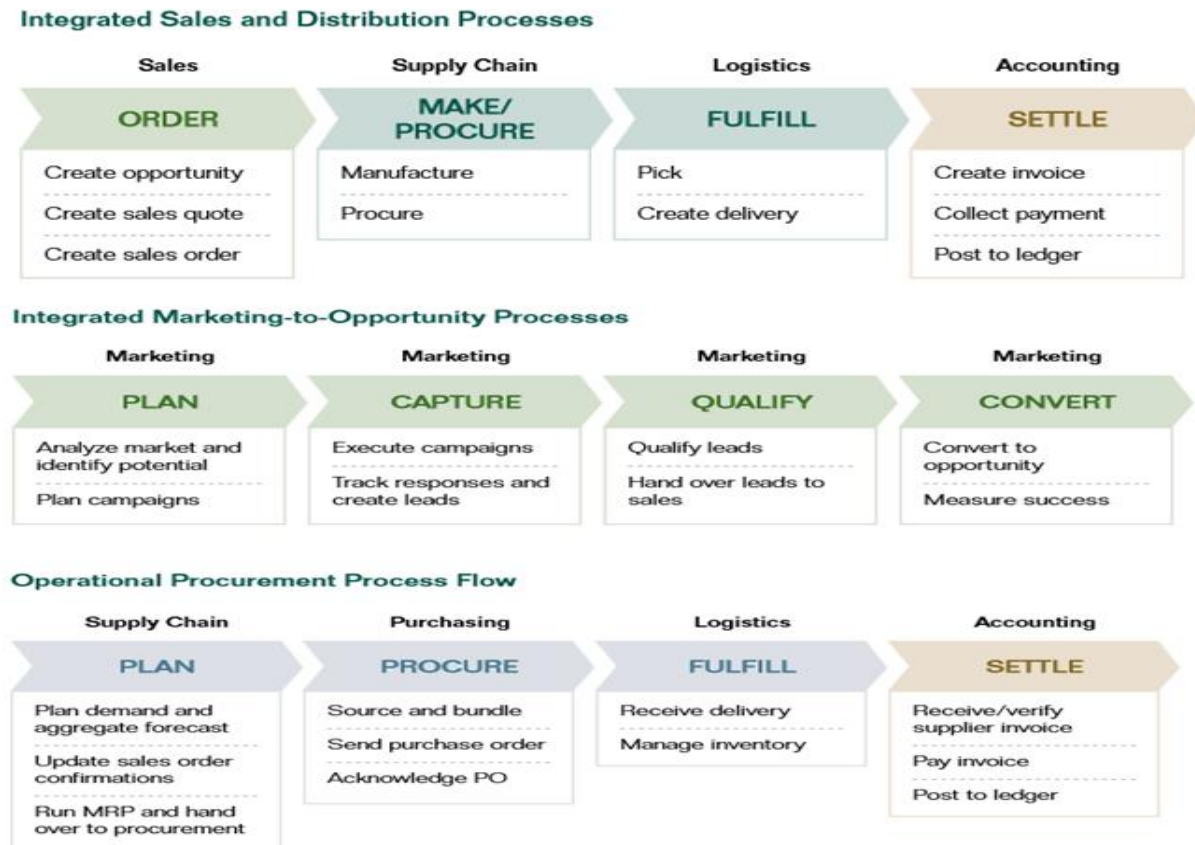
Integrated Sales and Distribution Processes

Sales

ORDER

Create opportunity

Create sales quote

Create sales order

Supply Chain

MAKE/ PROCURE

Manufacture

Procure

Logistics

FULFILL

Pick

Create delivery

Accounting

SETTLE

Create invoice

Collect payment

Post to ledger

Integrated Marketing-to-Opportunity Processes

Marketing

PLAN

Analyze market and identify potential

Plan campaigns

Marketing

CAPTURE

Execute campaigns

Track responses and create leads

Marketing

QUALIFY

Qualify leads

Hand over leads to sales

Marketing

CONVERT

Convert to opportunity

Measure success

Operational Procurement Process Flow

Supply Chain

PLAN

Plan demand and aggregate forecast

Update sales order confirmations

Run MRP and hand over to procurement

Purchasing

PROCURE

Source and bundle

Send purchase order

Acknowledge PO

Logistics

FULFILL

Receive delivery

Manage inventory

Accounting

SETTLE

Receive/verify supplier invoice

Pay invoice

Post to ledger